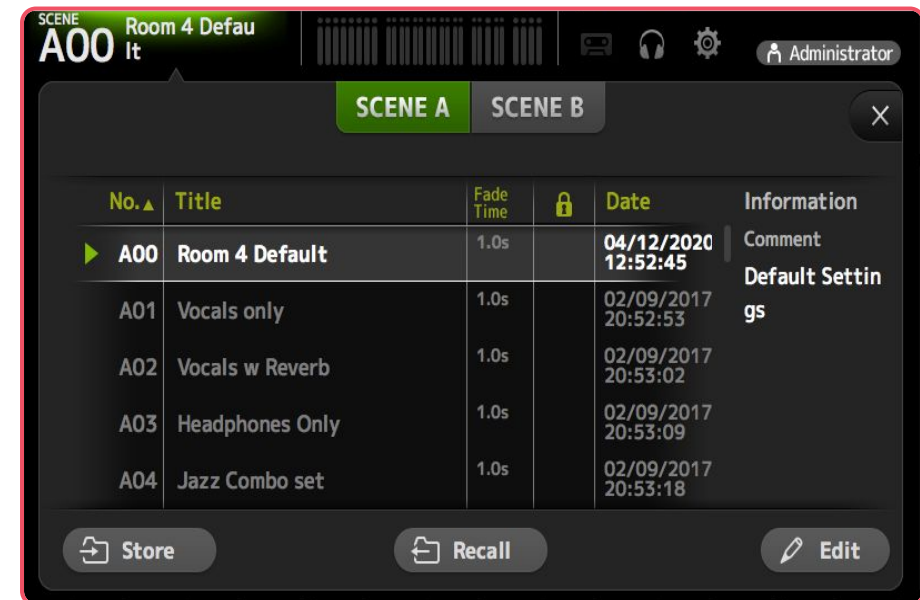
SCENE
A00 Room 4 Default

Administrator

SCENE A SCENE B

×

| No.▲ | Title | Fade Time | | Date |
|---|---|---|---|---|
| A00 | Room 4 Default | 1.0s | | 04/12/2020 12:52:45 |
| A01 | Vocals only | 1.0s | | 02/09/2017 20:52:53 |
| A02 | Vocals w Reverb | 1.0s | | 02/09/2017 20:53:02 |
| A03 | Headphones Only | 1.0s | | 02/09/2017 20:53:09 |
| A04 | Jazz Combo set | 1.0s | | 02/09/2017 20:53:18 |

Information
Comment
Default Settings

Store
Recall
Edit